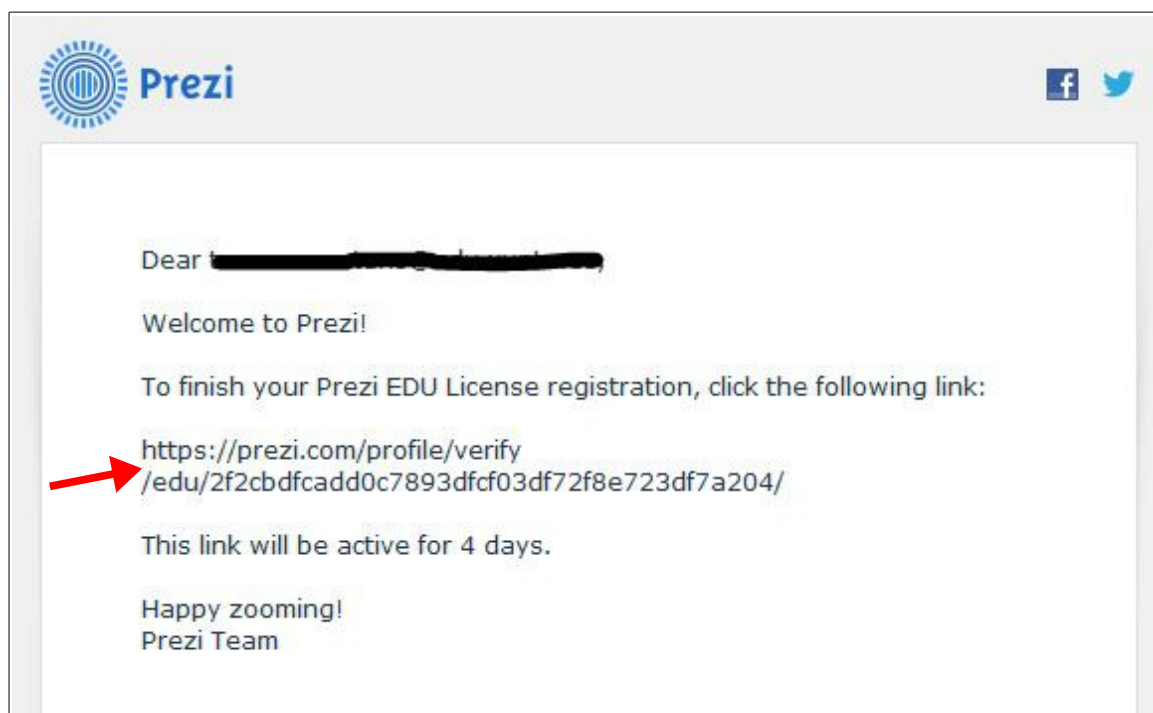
Prezi

Dear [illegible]

Welcome to Prezi!

To finish your Prezi EDU License registration, click the following link:

https://prezi.com/profile/verify/edu/2f2cbdfcadd0c7893dfcf03df72f8e723df7a204/

This link will be active for 4 days.

Happy zooming!
Prezi Team